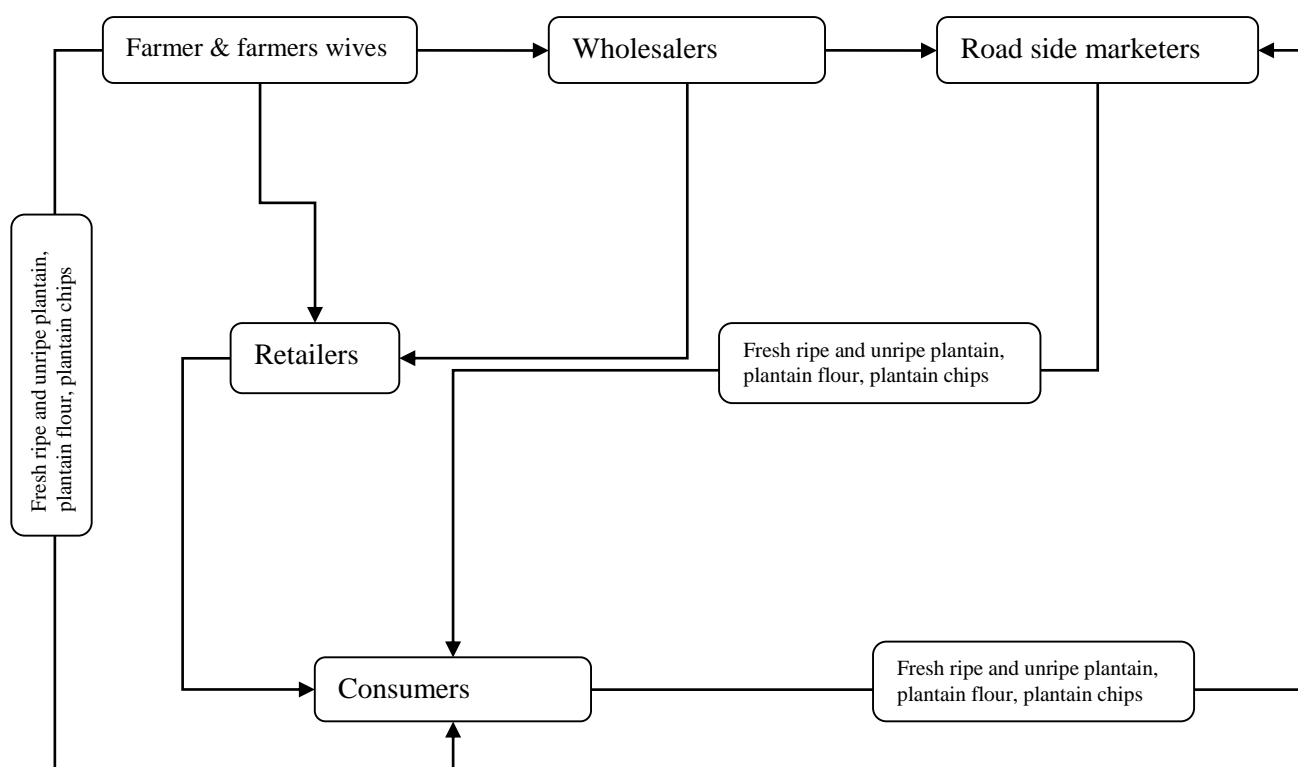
Farmer & farmers wives

Wholesalers

Road side marketers

Fresh ripe and unripe plantain, plantain flour, plantain chips

Retailers

Fresh ripe and unripe plantain, plantain flour, plantain chips

Consumers

Fresh ripe and unripe plantain, plantain flour, plantain chips